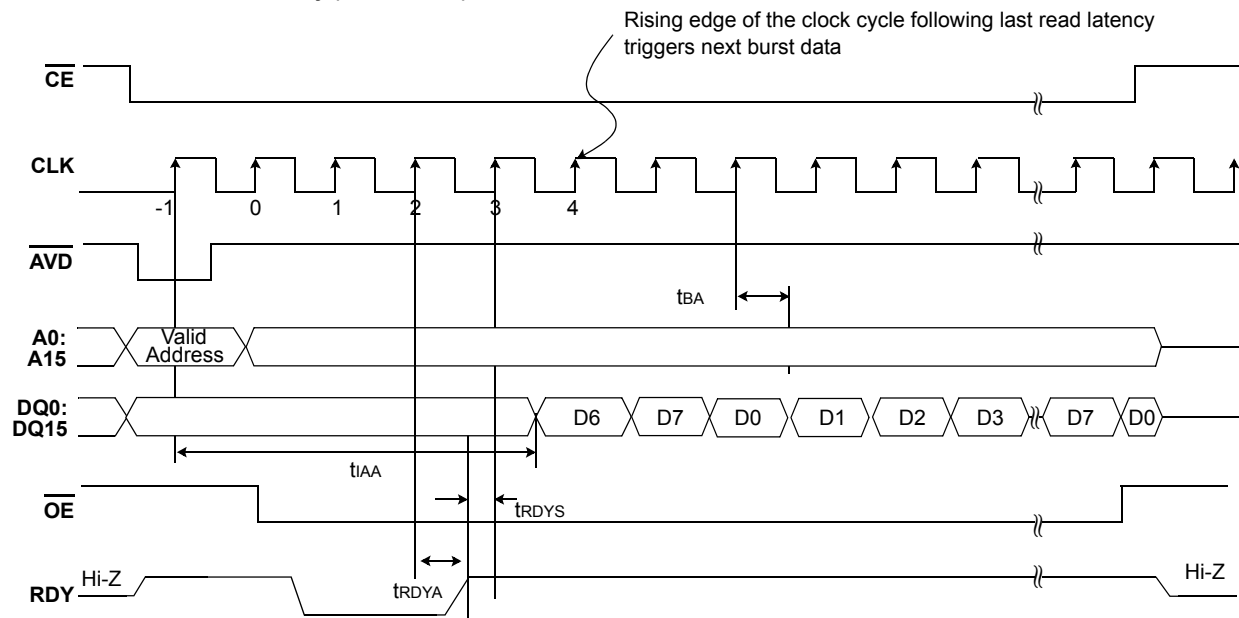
Rising edge of the clock cycle following last read latency triggers next burst data

$\overline{CE}$

CLK

-1 0 1 2 3 4

$\overline{AVD}$

$t_{BA}$

A0: A15

Valid Address

DQ0: DQ15

D6 D7 D0 D1 D2 D3 D7 D0

$t_{IAA}$

$\overline{OE}$

$t_{RDYS}$

RDY

Hi-Z

$t_{RDYA}$

Hi-Z